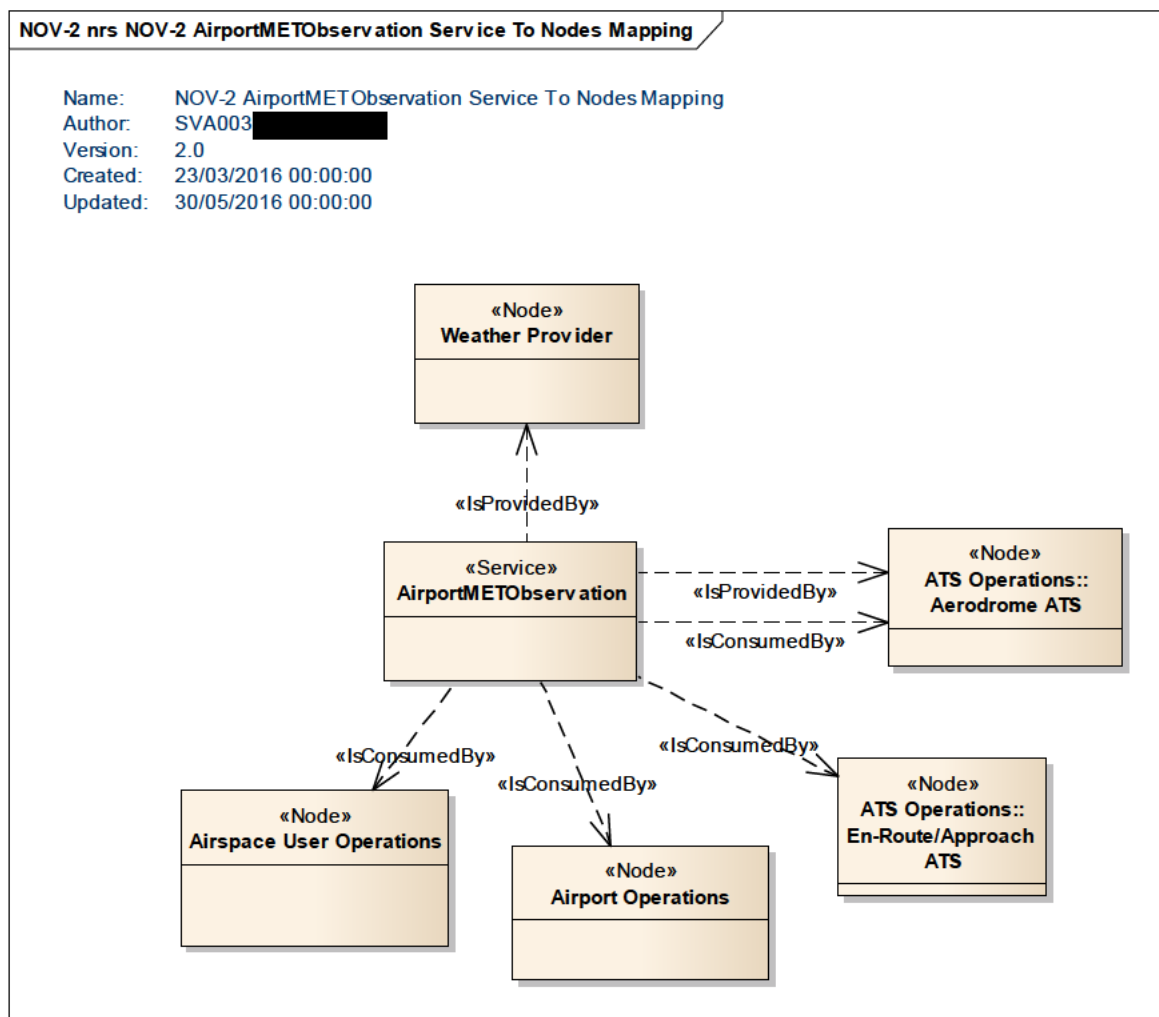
NOV-2 nrs NOV-2 AirportMETObserv ation Service To Nodes Mapping

Name: NOV-2 AirportMETObservation Service To Nodes Mapping
Author: SVA003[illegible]
Version: 2.0
Created: 23/03/2016 00:00:00
Updated: 30/05/2016 00:00:00

«Node»
Weather Prov ider

«IsProvidedBy»

«Service»
AirportMETObserv ation

«IsProvidedBy»

«IsConsumedBy»

«Node»
ATS Operations::
Aerodrome ATS

«IsConsumedBy»

«IsConsumedBy»

«IsConsumedBy»

«Node»
Airspace User Operations

«Node»
Airport Operations

«Node»
ATS Operations::
En-Route/Approach
ATS